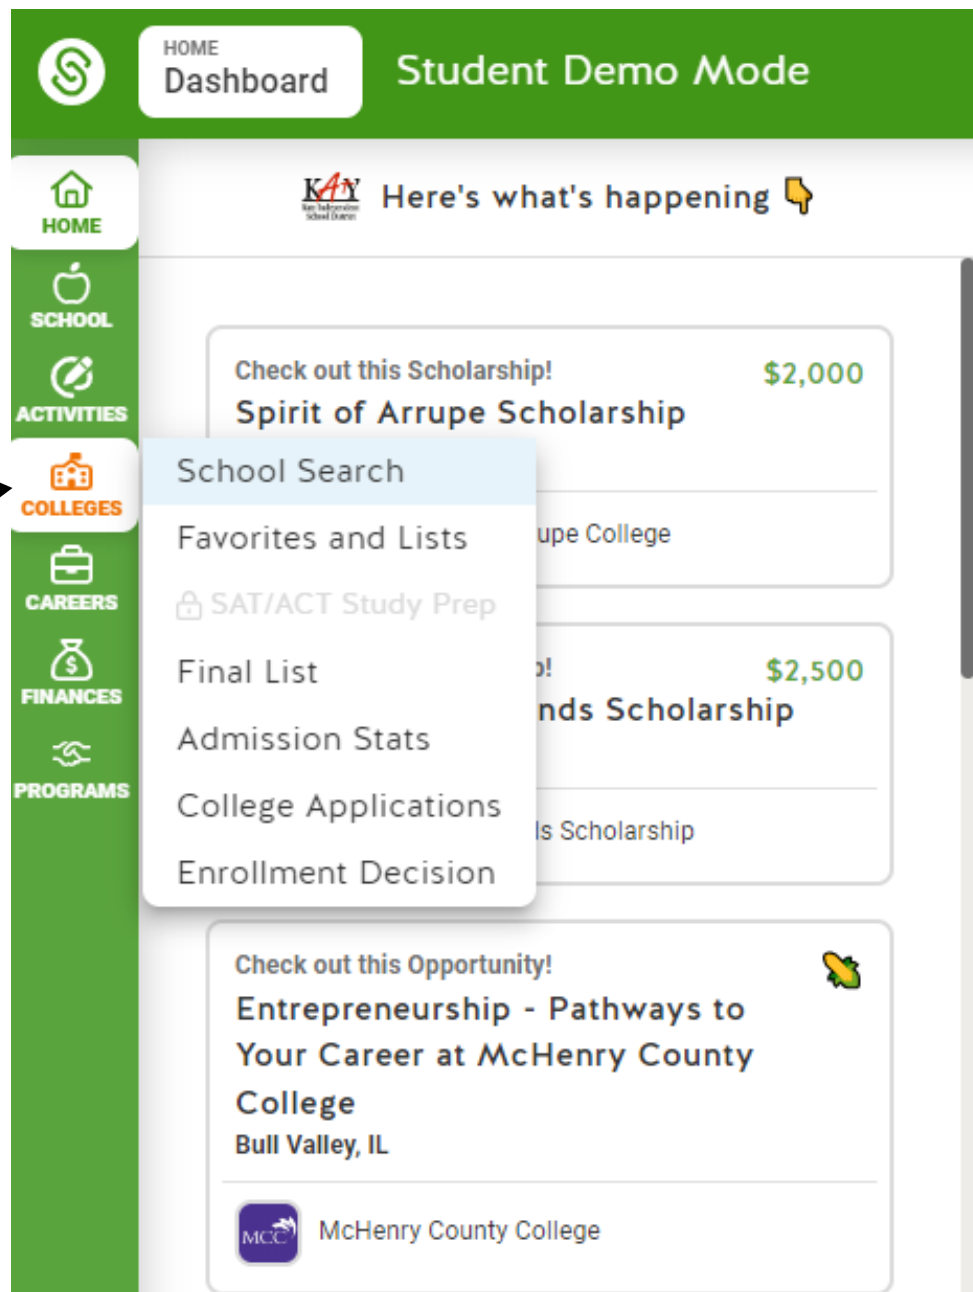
HOME
Dashboard

Student Demo Mode

HOME
SCHOOL
ACTIVITIES
COLLEGES
CAREERS
FINANCES
PROGRAMS

KATY

Here's what's happening

Check out this Scholarship!
$2,000
Spirit of Arrupe Scholarship
upe College

School Search
Favorites and Lists
SAT/ACT Study Prep
Final List
Admission Stats
College Applications
Enrollment Decision

p!
$2,500
nds Scholarship
ls Scholarship

Check out this Opportunity!
Entrepreneurship - Pathways to Your Career at McHenry County College
Bull Valley, IL

MCC
McHenry County College